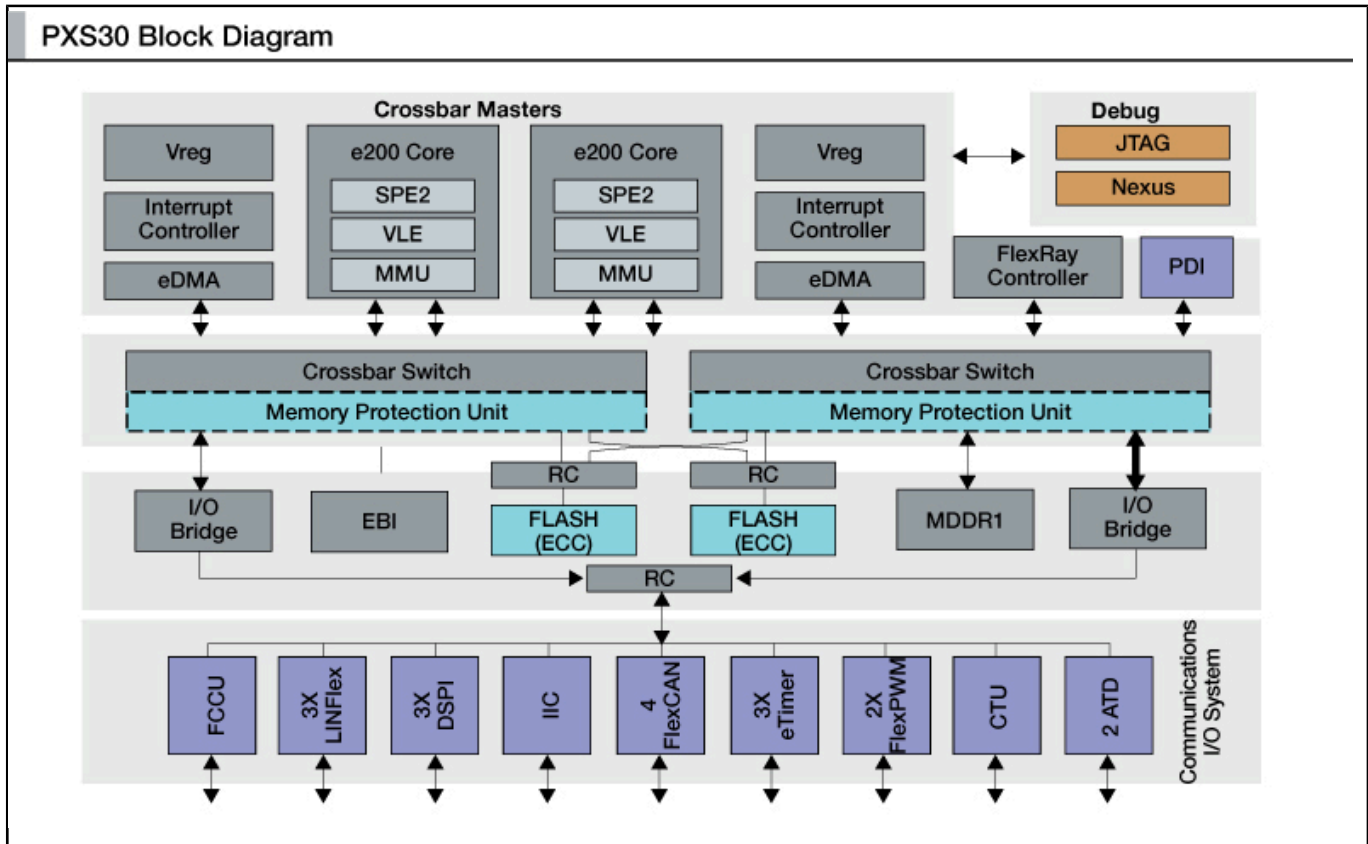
PXS30 Block Diagram

Crossbar Masters

Vreg

Interrupt Controller

eDMA

e200 Core

SPE2

VLE

MMU

e200 Core

SPE2

VLE

MMU

Vreg

Interrupt Controller

eDMA

Debug

JTAG

Nexus

FlexRay Controller

PDI

Crossbar Switch

Memory Protection Unit

Crossbar Switch

Memory Protection Unit

I/O Bridge

EBI

RC

FLASH (ECC)

RC

FLASH (ECC)

MDDR1

I/O Bridge

RC

FCCU

3X LINFlex

3X DSPI

IIC

4 FlexCAN

3X eTimer

2X FlexPWM

CTU

2 ATD

Communications I/O System